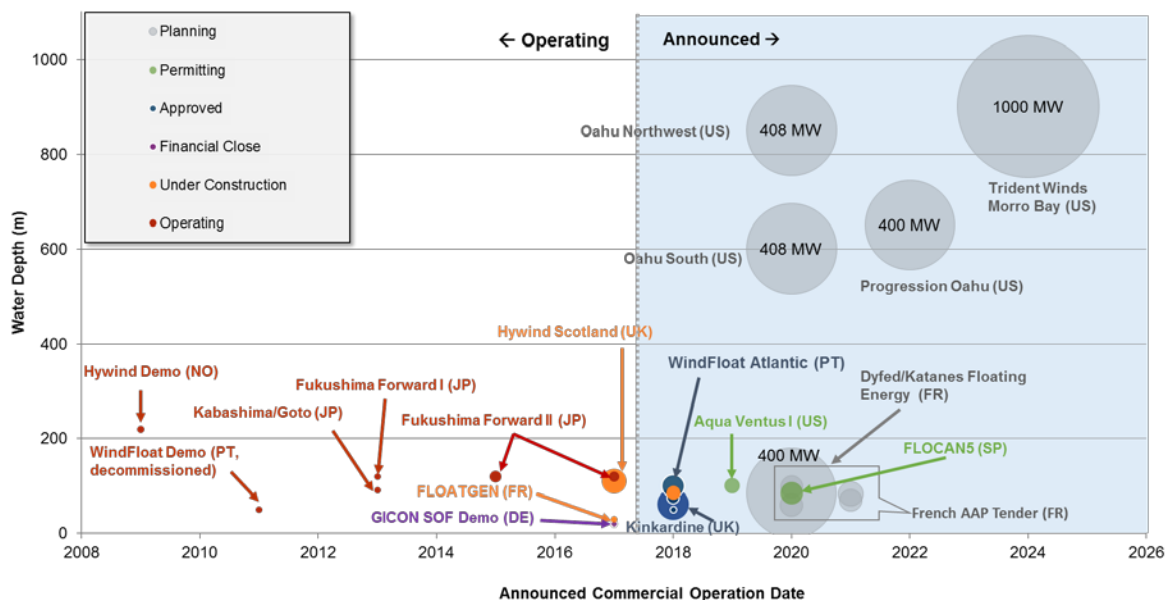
Planning
Permitting
Approved
Financial Close
Under Construction
Operating

← Operating
Announced →

Water Depth (m)
1000
800
600
400
200
0

Oahu Northwest (US)
408 MW
1000 MW
Trident Winds Morro Bay (US)
400 MW
Oahu South (US)
408 MW
Progression Oahu (US)
Hywind Scotland (UK)
WindFloat Atlantic (PT)
Dyfed/Katanes Floating Energy (FR)
Hywind Demo (NO)
Fukushima Forward I (JP)
Kabashima/Goto (JP)
Fukushima Forward II (JP)
Aqua Ventus I (US)
FLOCAN5 (SP)
400 MW
WindFloat Demo (PT, decommissioned)
FLOATGEN (FR)
GICON SOF Demo (DE)
Kinkardine (UK)
French AAP Tender (FR)

2008
2010
2012
2014
2016
2018
2020
2022
2024
2026
Announced Commercial Operation Date